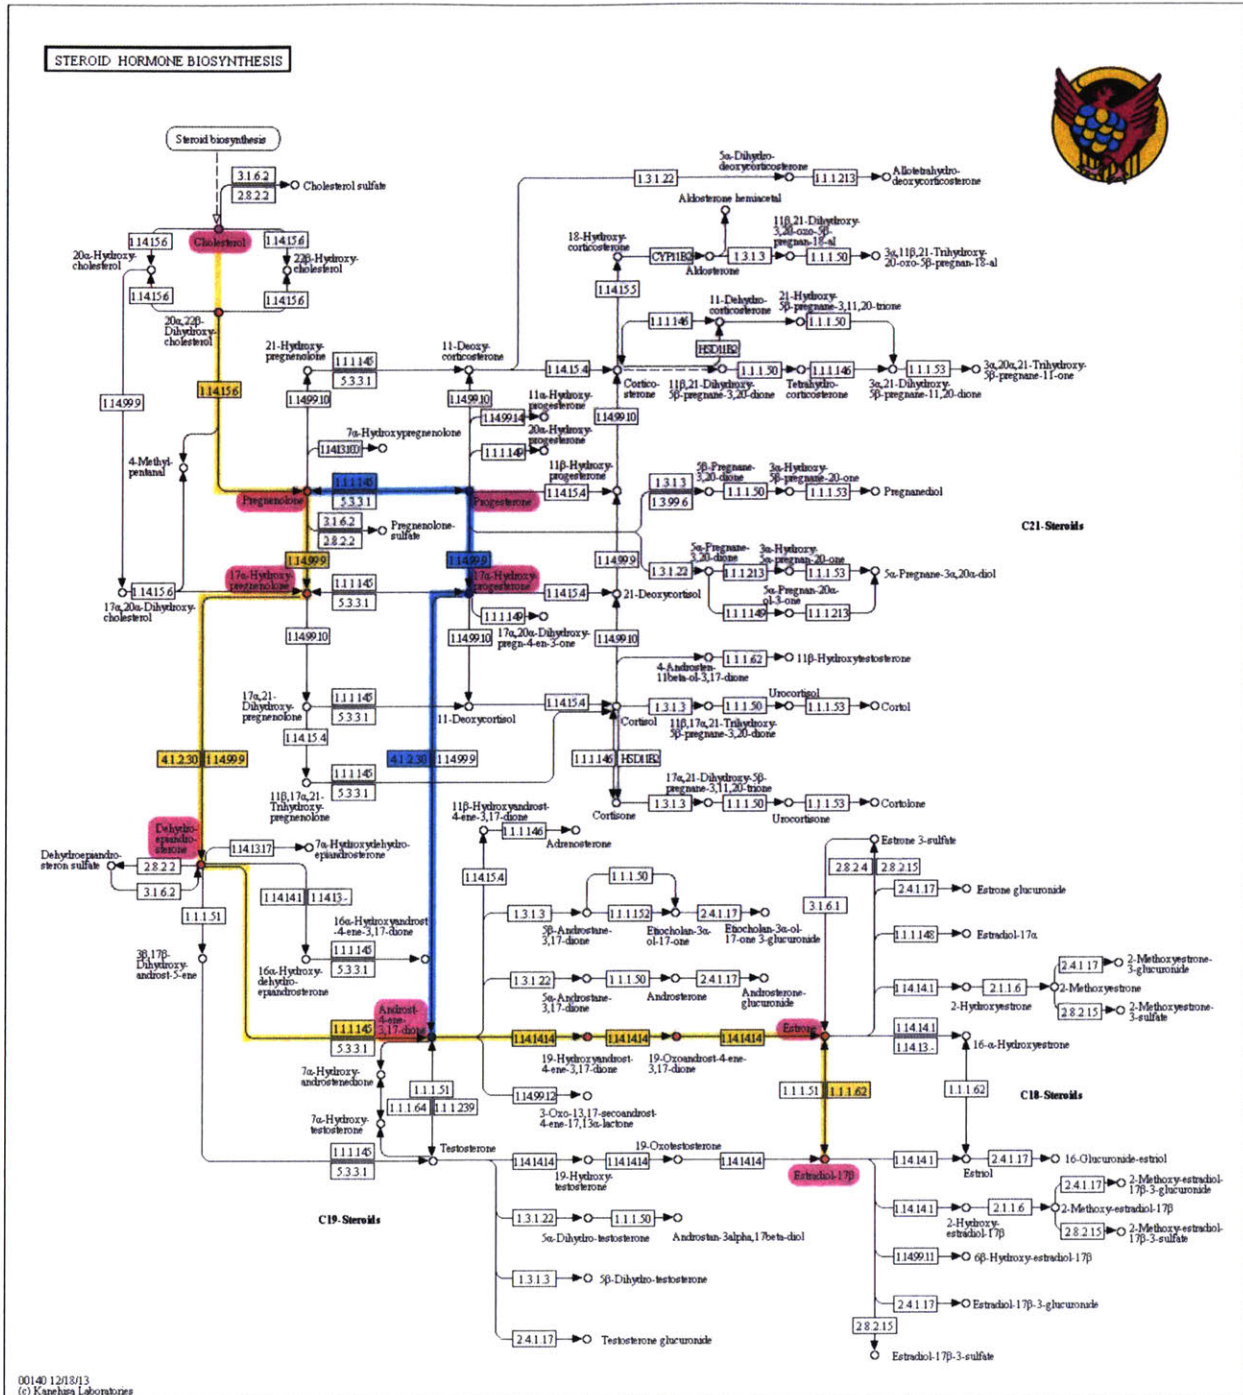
STEROID HORMONE BIOSYNTHESIS

Steroid biosynthesis

3.1.6.2
2.8.2.2
Cholesterol sulfate
1.14.15.6
Cholesterol
1.14.15.6
20α-Hydroxy-cholesterol
22β-Hydroxy-cholesterol
1.14.15.6
1.14.15.6
20α,22β-Dihydroxy-cholesterol
1.14.99.9
1.14.15.6
4-Methyl-pentanal
21-Hydroxy-pregnenolone
1.1.1.145
5.3.3.1
1.14.99.10
7α-Hydroxypregnenolone
1.14.13.100
Pregnenolone
1.1.1.145
5.3.3.1
3.1.6.2
2.8.2.2
Pregnenolone-sulfate
1.14.99.9
17α-Hydroxy-pregnenolone
1.1.1.145
5.3.3.1
1.14.15.6
17α,20α-Dihydroxy-cholesterol
1.14.99.10
17α,21-Dihydroxy-pregnenolone
1.1.1.145
5.3.3.1
1.14.15.4
4.1.2.30
1.14.99.9
1.1.1.145
5.3.3.1
11β,17α,21-Trihydroxy-pregnenolone
Dehydro-epiandro-sterone
Dehydroepiandro-steron sulfate
2.8.2.2
3.1.6.2
1.14.13.17
7α-Hydroxydehydro-epiandrosterone
1.1.1.51
1.14.14.1
1.14.13.-
3β,17β-Dihydroxy-androst-5-ene
16α-Hydroxyandrost-4-ene-3,17-dione
1.1.1.145
5.3.3.1
16α-Hydroxy-dehydro-epiandrosterone
Androst-4-ene-3,17-dione
1.1.1.145
5.3.3.1
7α-Hydroxy-androstenedione
1.1.1.51
1.1.1.64
1.1.1.239
7α-Hydroxy-testosterone
1.1.1.145
5.3.3.1
Testosterone
C19-Steroids
11-Deoxy-corticosterone
1.14.99.10
11α-Hydroxy-progesterone
1.14.99.14
20α-Hydroxy-progesterone
1.1.1.149
Progesterone
1.1.1.145
5.3.3.1
1.14.99.9
17α-Hydroxy-progesterone
1.1.1.149
1.14.99.10
17α,20α-Dihydroxy-pregn-4-en-3-one
11-Deoxycortisol
4.1.2.30
1.14.99.9
11β-Hydroxyandrost-4-ene-3,17-dione
1.1.1.146
Adrenosterone
1.14.15.4
1.3.1.3
5β-Androstane-3,17-dione
1.1.1.50
1.1.1.152
Etiocholan-3α-ol-17-one
2.4.1.17
Etiocholan-3α-ol-17-one 3-glucuronide
1.3.1.22
5α-Androstane-3,17-dione
1.1.1.50
Androsterone
2.4.1.17
Androsterone-glucuronide
1.14.14.14
19-Hydroxyandrost-4-ene-3,17-dione
1.14.14.14
19-Oxoandrost-4-ene-3,17-dione
1.14.14.14
1.14.99.12
3-Oxo-13,17-secoandrost-4-ene-17,13α-lactone
1.14.14.14
19-Hydroxy-testosterone
1.14.14.14
19-Oxotestosterone
1.14.14.14
1.3.1.22
1.1.1.50
5α-Dihydro-testosterone
Androstan-3alpha,17beta-diol
1.3.1.3
5β-Dihydro-testosterone
2.4.1.17
Testosterone glucuronide
1.3.1.22
5α-Dihydro-deoxycorticosterone
1.1.1.213
Allotetrahydro-deoxycorticosterone
Aldosterone hemiacetal
18-Hydroxy-corticosterone
CYP11B2
Aldosterone
1.3.1.3
11β,21-Dihydroxy-3,20-oxo-5β-pregnan-18-al
1.1.1.50
3α,11β,21-Trihydroxy-20-oxo-5β-pregnan-18-al
1.14.15.5
1.1.1.146
11-Dehydro-corticosterone
21-Hydroxy-5β-pregnane-3,11,20-trione
1.1.1.50
HSD11B2
1.14.15.4
1.1.1.50
1.1.1.146
1.1.1.53
3α,20α,21-Trihydroxy-5β-pregnane-11-one
Cortico-sterone
11β,21-Dihydroxy-5β-pregnane-3,20-dione
Tetrahydro-corticosterone
3α,21-Dihydroxy-5β-pregnane-11,20-dione
1.14.99.10
11β-Hydroxy-progesterone
1.14.15.4
1.3.1.3
1.3.99.6
5β-Pregnane-3,20-dione
1.1.1.50
3α-Hydroxy-5β-pregnan-20-one
1.1.1.53
Pregnanediol
C21-Steroids
1.14.99.9
1.3.1.22
5α-Pregnane-3,20-dione
1.1.1.213
3α-Hydroxy-5α-pregnan-20-one
1.1.1.53
5α-Pregnane-3α,20α-diol
5α-Pregnan-20α-ol-3-one
1.1.1.149
1.1.1.213
1.14.15.4
21-Deoxycortisol
1.14.99.10
1.1.1.62
11β-Hydroxytestosterone
4-Androsten-11beta-ol-3,17-dione
1.14.15.4
Cortisol
1.3.1.3
1.1.1.50
Urocortisol
1.1.1.53
Cortol
11β,17α,21-Trihydroxy-5β-pregnane-3,20-dione
1.1.1.146
HSD11B2
Cortisone
1.3.1.3
17α,21-Dihydroxy-5β-pregnane-3,11,20-trione
1.1.1.50
1.1.1.53
Cortolone
Urocortisone
Estrone 3-sulfate
2.8.2.4
2.8.2.15
3.1.6.1
2.4.1.17
Estrone glucuronide
1.1.1.148
Estradiol-17α
1.14.14.1
2.1.1.6
2.4.1.17
2-Methoxyestrone-3-glucuronide
2-Methoxyestrone
2.8.2.15
2-Methoxyestrone-3-sulfate
2-Hydroxyestrone
Estrone
1.14.14.1
1.14.13.-
16-α-Hydroxyestrone
1.1.1.51
1.1.1.62
1.1.1.62
C18-Steroids
Estradiol-17β
1.14.14.1
Estriol
2.4.1.17
16-Glucuronide-estriol
1.14.14.1
2.1.1.6
2.4.1.17
2-Methoxy-estradiol-17β-3-glucuronide
2-Methoxy-estradiol-17β
2-Hydroxy-estradiol-17β
2.8.2.15
2-Methoxy-estradiol-17β-3-sulfate
1.14.99.11
6β-Hydroxy-estradiol-17β
2.4.1.17
Estradiol-17β-3-glucuronide
2.8.2.15
Estradiol-17β-3-sulfate

00140 12/18/13
(c) Kanehisa Laboratories